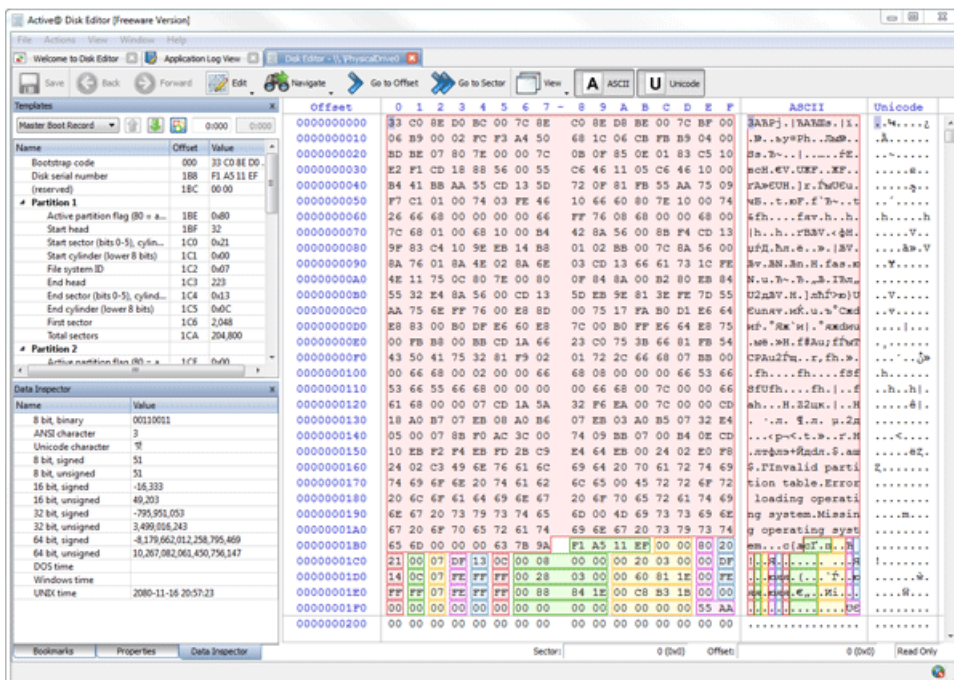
Active@ Disk Editor [Freeware Version]

File Actions View Window Help

Welcome to Disk Editor | Application Log View | Disk Editor - \\.\PhysicalDrive0

Save | Back | Forward | Edit | Navigate | Go to Offset | Go to Sector | View | ASCII | Unicode

Templates

Master Boot Record | 0:000 | 0:000

| Name | Offset | Value |
|---|---|---|
| Bootstrap code | 000 | 33 C0 8E D0 ... |
| Disk serial number | 1B8 | F1 A5 11 EF |
| (reserved) | 1BC | 00 00 |
| Partition 1 | | |
| Active partition flag (80 = a... | 1BE | 0x80 |
| Start head | 1BF | 32 |
| Start sector (bits 0-5), cylin... | 1C0 | 0x21 |
| Start cylinder (lower 8 bits) | 1C1 | 0x00 |
| File system ID | 1C2 | 0x07 |
| End head | 1C3 | 223 |
| End sector (bits 0-5), cylind... | 1C4 | 0x13 |
| End cylinder (lower 8 bits) | 1C5 | 0x0C |
| First sector | 1C6 | 2,048 |
| Total sectors | 1CA | 204,800 |
| Partition 2 | | |
| Active partition flag (80 = a... | 1CE | 0x00 |

Data Inspector

| Name | Value |
|---|---|
| 8 bit, binary | 00110011 |
| ANSI character | 3 |
| Unicode character | 3 |
| 8 bit, signed | 51 |
| 8 bit, unsigned | 51 |
| 16 bit, signed | -16,333 |
| 16 bit, unsigned | 49,203 |
| 32 bit, signed | -795,951,053 |
| 32 bit, unsigned | 3,499,016,243 |
| 64 bit, signed | -8,179,662,012,258,795,469 |
| 64 bit, unsigned | 10,267,082,061,450,756,147 |
| DOS time | |
| Windows time | |
| UNIX time | 2080-11-16 20:57:23 |

Offset 0 1 2 3 4 5 6 7 - 8 9 A B C D E F ASCII Unicode

0000000000 33 C0 8E D0 BC 00 7C 8E C0 8E D8 BE 00 7C BF 00
0000000010 06 B9 00 02 FC F3 A4 50 68 1C 06 CB FB B9 04 00
0000000020 BD BE 07 80 7E 00 00 7C 0B 0F 85 0E 01 83 C5 10
0000000030 E2 F1 CD 18 88 56 00 55 C6 46 11 05 C6 46 10 00
0000000040 B4 41 BB AA 55 CD 13 5D 72 0F 81 FB 55 AA 75 09
0000000050 F7 C1 01 00 74 03 FE 46 10 66 60 80 7E 10 00 74
0000000060 26 66 68 00 00 00 00 66 FF 76 08 68 00 00 68 00
0000000070 7C 68 01 00 68 10 00 B4 42 8A 56 00 8B F4 CD 13
0000000080 9F 83 C4 10 9E EB 14 B8 01 02 BB 00 7C 8A 56 00
0000000090 8A 76 01 8A 4E 02 8A 6E 03 CD 13 66 61 73 1C FE
00000000A0 4E 11 75 0C 80 7E 00 80 0F 84 8A 00 B2 80 EB 84
00000000B0 55 32 E4 8A 56 00 CD 13 5D EB 9E 81 3E FE 7D 55
00000000C0 AA 75 6E FF 76 00 E8 8D 00 75 17 FA B0 D1 E6 64
00000000D0 E8 83 00 B0 DF E6 60 E8 7C 00 B0 FF E6 64 E8 75
00000000E0 00 FB B8 00 BB CD 1A 66 23 C0 75 3B 66 81 FB 54
00000000F0 43 50 41 75 32 81 F9 02 01 72 2C 66 68 07 BB 00
0000000100 00 66 68 00 02 00 00 66 68 08 00 00 00 66 53 66
0000000110 53 66 55 66 68 00 00 00 00 66 68 00 7C 00 00 66
0000000120 61 68 00 00 07 CD 1A 5A 32 F6 EA 00 7C 00 00 CD
0000000130 18 A0 B7 07 EB 08 A0 B6 07 EB 03 A0 B5 07 32 E4
0000000140 05 00 07 8B F0 AC 3C 00 74 09 BB 07 00 B4 0E CD
0000000150 10 EB F2 F4 EB FD 2B C9 E4 64 EB 00 24 02 E0 F8
0000000160 24 02 C3 49 6E 76 61 6C 69 64 20 70 61 72 74 69
0000000170 74 69 6F 6E 20 74 61 62 6C 65 00 45 72 72 6F 72
0000000180 20 6C 6F 61 64 69 6E 67 20 6F 70 65 72 61 74 69
0000000190 6E 67 20 73 79 73 74 65 6D 00 4D 69 73 73 69 6E
00000001A0 67 20 6F 70 65 72 61 74 69 6E 67 20 73 79 73 74
00000001B0 65 6D 00 00 00 63 7B 9A F1 A5 11 EF 00 00 80 20
00000001C0 21 00 07 DF 13 0C 00 08 00 00 00 20 03 00 00 DF
00000001D0 14 0C 07 FE FF FF 00 28 03 00 00 60 81 1E 00 FE
00000001E0 FF FF 07 FE FF FF 00 88 84 1E 00 C8 B3 1B 00 00
00000001F0 00 00 00 00 00 00 00 00 00 00 00 00 00 00 55 AA
0000000200 00 00 00 00 00 00 00 00 00 00 00 00 00 00 00 00

tion table.Error
loading operati
ng system.Missin
g operating syst
$.Invalid parti

Bookmarks | Properties | Data Inspector

Sector: 0 (0x0) Offset: 0 (0x0) Read Only